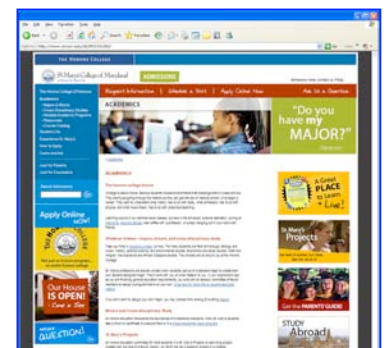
THE HONORS COLLEGE

St. Mary's College of Maryland

ADMISSIONS

Request Information | Schedule a Visit | Apply Online Now | Ask Us a Question

ACADEMICS

"Do you have my MAJOR?"

Academics

Apply Online now

Our House is OPEN!

A Great PLACE to Learn & Live!

St. Mary's Projects

Get the PARENTS' GUIDE!

STUDY Abroad

QUESTION?